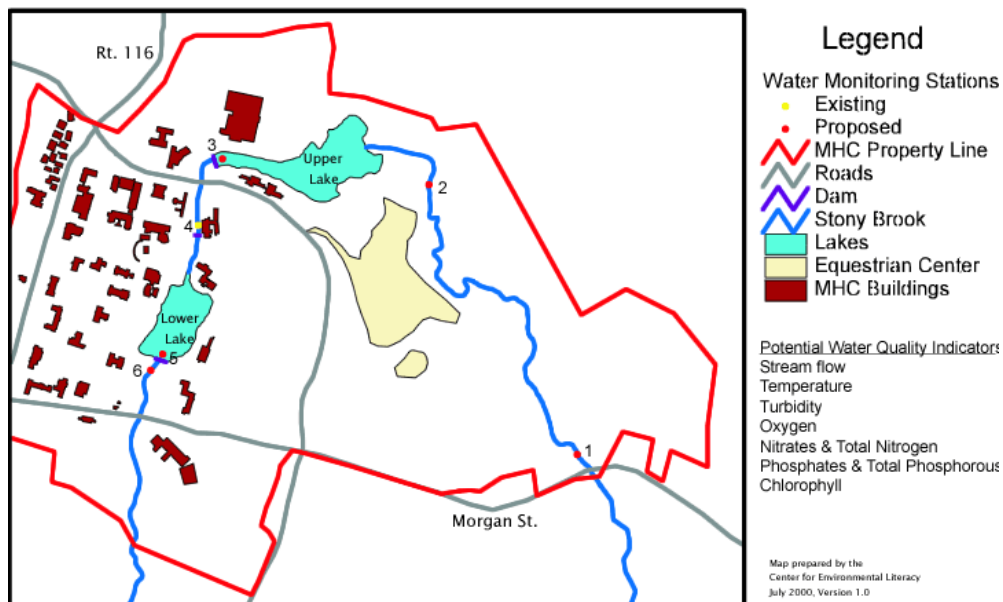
Rt. 116

3

Upper Lake

2

4

Lower Lake

5

6

1

Morgan St.

Legend

Water Monitoring Stations

Existing

Proposed

MHC Property Line

Roads

Dam

Stony Brook

Lakes

Equestrian Center

MHC Buildings

Potential Water Quality Indicators

Stream flow

Temperature

Turbidity

Oxygen

Nitrates & Total Nitrogen

Phosphates & Total Phosphorous

Chlorophyll

Map prepared by the Center for Environmental Literacy July 2000, Version 1.0